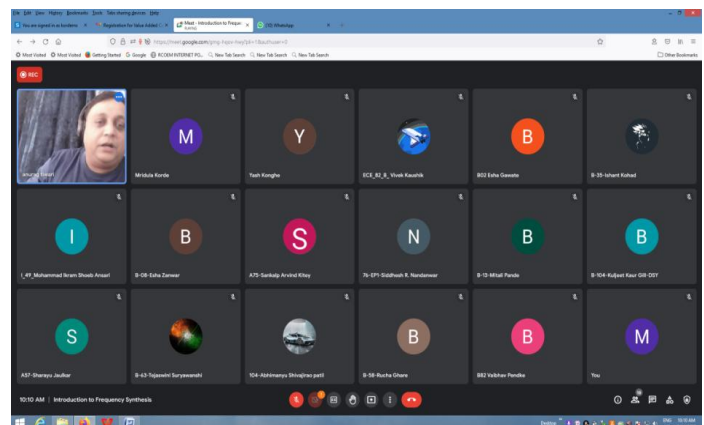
File Edit View History Bookmarks Tools Tabs sharing devices Help

You are signed in as hardeme | Registration for Value Added | Meet - Introduction to Frequ | (20) WhatsApp

https://meet.google.com/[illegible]

Most Visited | Most Visited | Getting Started | Google | RCOEM INTERNET PO... | New Tab Search | New Tab Search | New Tab Search | Other Bookmarks

REC

anurag tiwari

M
Mridula Korde

Y
Yash Konghe

ECE_82_8_ Vivek Kaushik

B
B02 Esha Gawate

B-35-Ishant Kohad

I
I_49_Mohammad Ikram Shoeb Ansari

B
B-08-Esha Zanwar

S
A75-Sankalp Arvind Kitey

N
76-EP1-Siddhesh R. Nandanwar

B
B-15-Mitali Pande

B
B-104-Kuljeet Kaur Gill-DSY

S
A57-Sharayu Jaulkar

B-63-Tejaswini Suryawanshi

104-Abhimanyu Shivajirao patil

B
B-58-Rucha Ghare

B
B82 Vaibhav Pendke

M
You

10:10 AM | Introduction to Frequency Synthesis

Desktop 10:10 AM